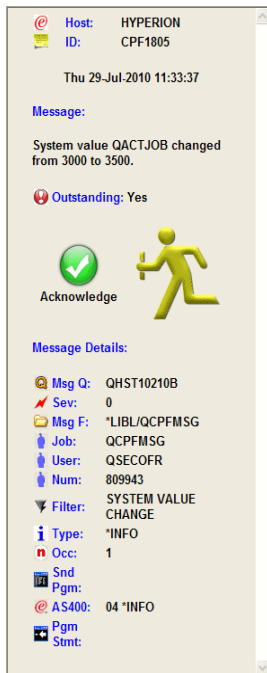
Host: HYPERION
ID: CPF1805

Thu 29-Jul-2010 11:33:37

Message:

System value QACTJOB changed from 3000 to 3500.

Outstanding: Yes

Acknowledge

Message Details:

Msg Q: QHST10210B
Sev: 0
Msg F: *LIBL/QCPFMSG
Job: QCPFMSG
User: QSECOFR
Num: 809943
Filter: SYSTEM VALUE CHANGE
Type: *INFO
Occ: 1
Snd Pgm:
AS400: 04 *INFO
Pgm Stmt: